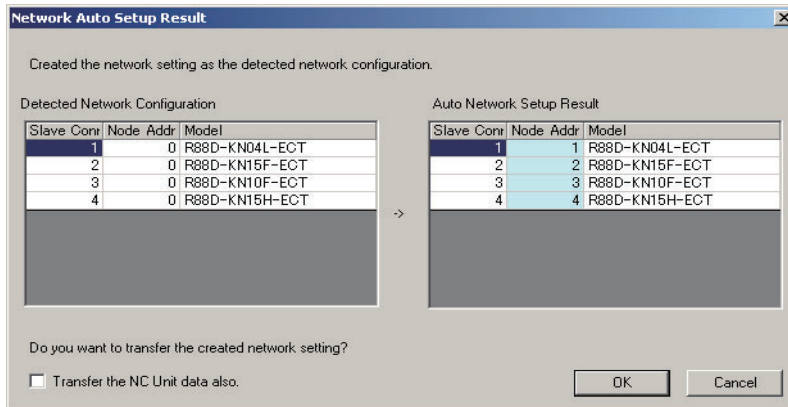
Network Auto Setup Result

×

Created the network setting as the detected network configuration.

Detected Network Configuration

| Slave Conr | Node Addr | Model |
|---|---|---|
| 1 | 0 | R88D-KN04L-ECT |
| 2 | 0 | R88D-KN15F-ECT |
| 3 | 0 | R88D-KN10F-ECT |
| 4 | 0 | R88D-KN15H-ECT |

->

Auto Network Setup Result

| Slave Conr | Node Addr | Model |
|---|---|---|
| 1 | 1 | R88D-KN04L-ECT |
| 2 | 2 | R88D-KN15F-ECT |
| 3 | 3 | R88D-KN10F-ECT |
| 4 | 4 | R88D-KN15H-ECT |

Do you want to transfer the created network setting?

Transfer the NC Unit data also.

OK

Cancel